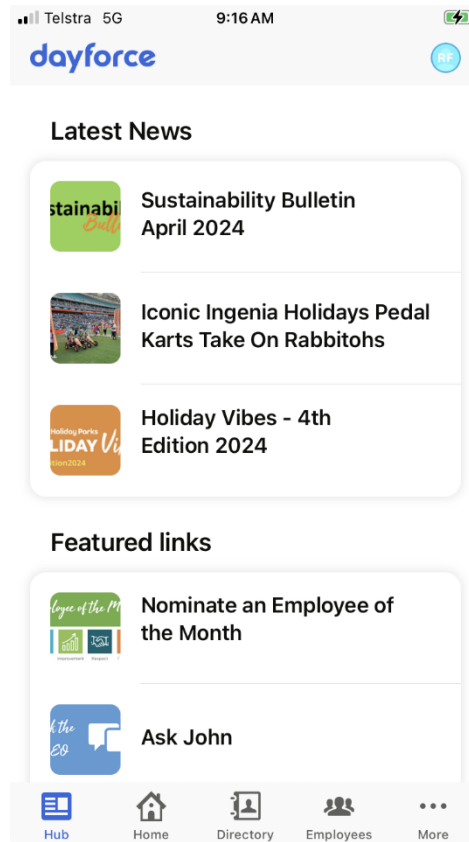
Telstra 5G 9:16 AM

dayforce RF

Latest News

stainabi Bull

Sustainability Bulletin April 2024

Iconic Ingenia Holidays Pedal Karts Take On Rabbitohs

Holiday Parks LIDAY Vi ion2024

Holiday Vibes - 4th Edition 2024

Featured links

loyee of the M Improvement Respect

Nominate an Employee of the Month

k the EO

Ask John

Hub Home Directory Employees More